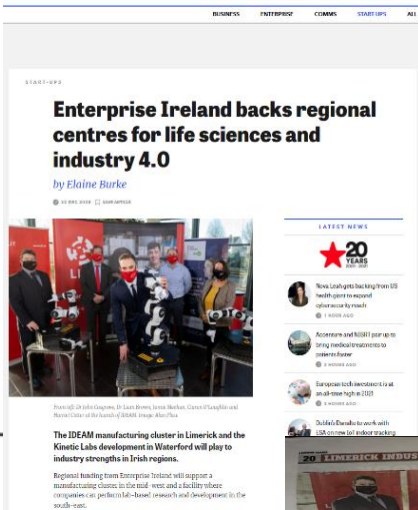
BUSINESS ENTERPRISE COMMS START-UPS ALL

START-UPS

Enterprise Ireland backs regional centres for life sciences and industry 4.0

by Elaine Burke

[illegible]

From left: Dr John Cosgrave, Dr Liam Brown, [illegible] of IDEAM. Image: Alan Place

The IDEAM manufacturing cluster in Limerick and the Kinetic Labs development in Waterford will play to industry strengths in Irish regions.

Regional funding from Enterprise Ireland will support a manufacturing cluster in the mid-west and a facility where companies can perform lab-based research and development in the south-east.

LATEST NEWS

20 YEARS

Nova Leah gets backing from US health giant to expand cybersecurity reach

1 HOUR AGO

Accenture and NIBRT pair up to bring medical treatments to patients faster

1 HOUR AGO

European tech investment is at an all-time high in 2021

2 HOURS AGO

Dublin's Danalto to work with ESA on new IoT indoor tracking

20 LIMERICK INDUS